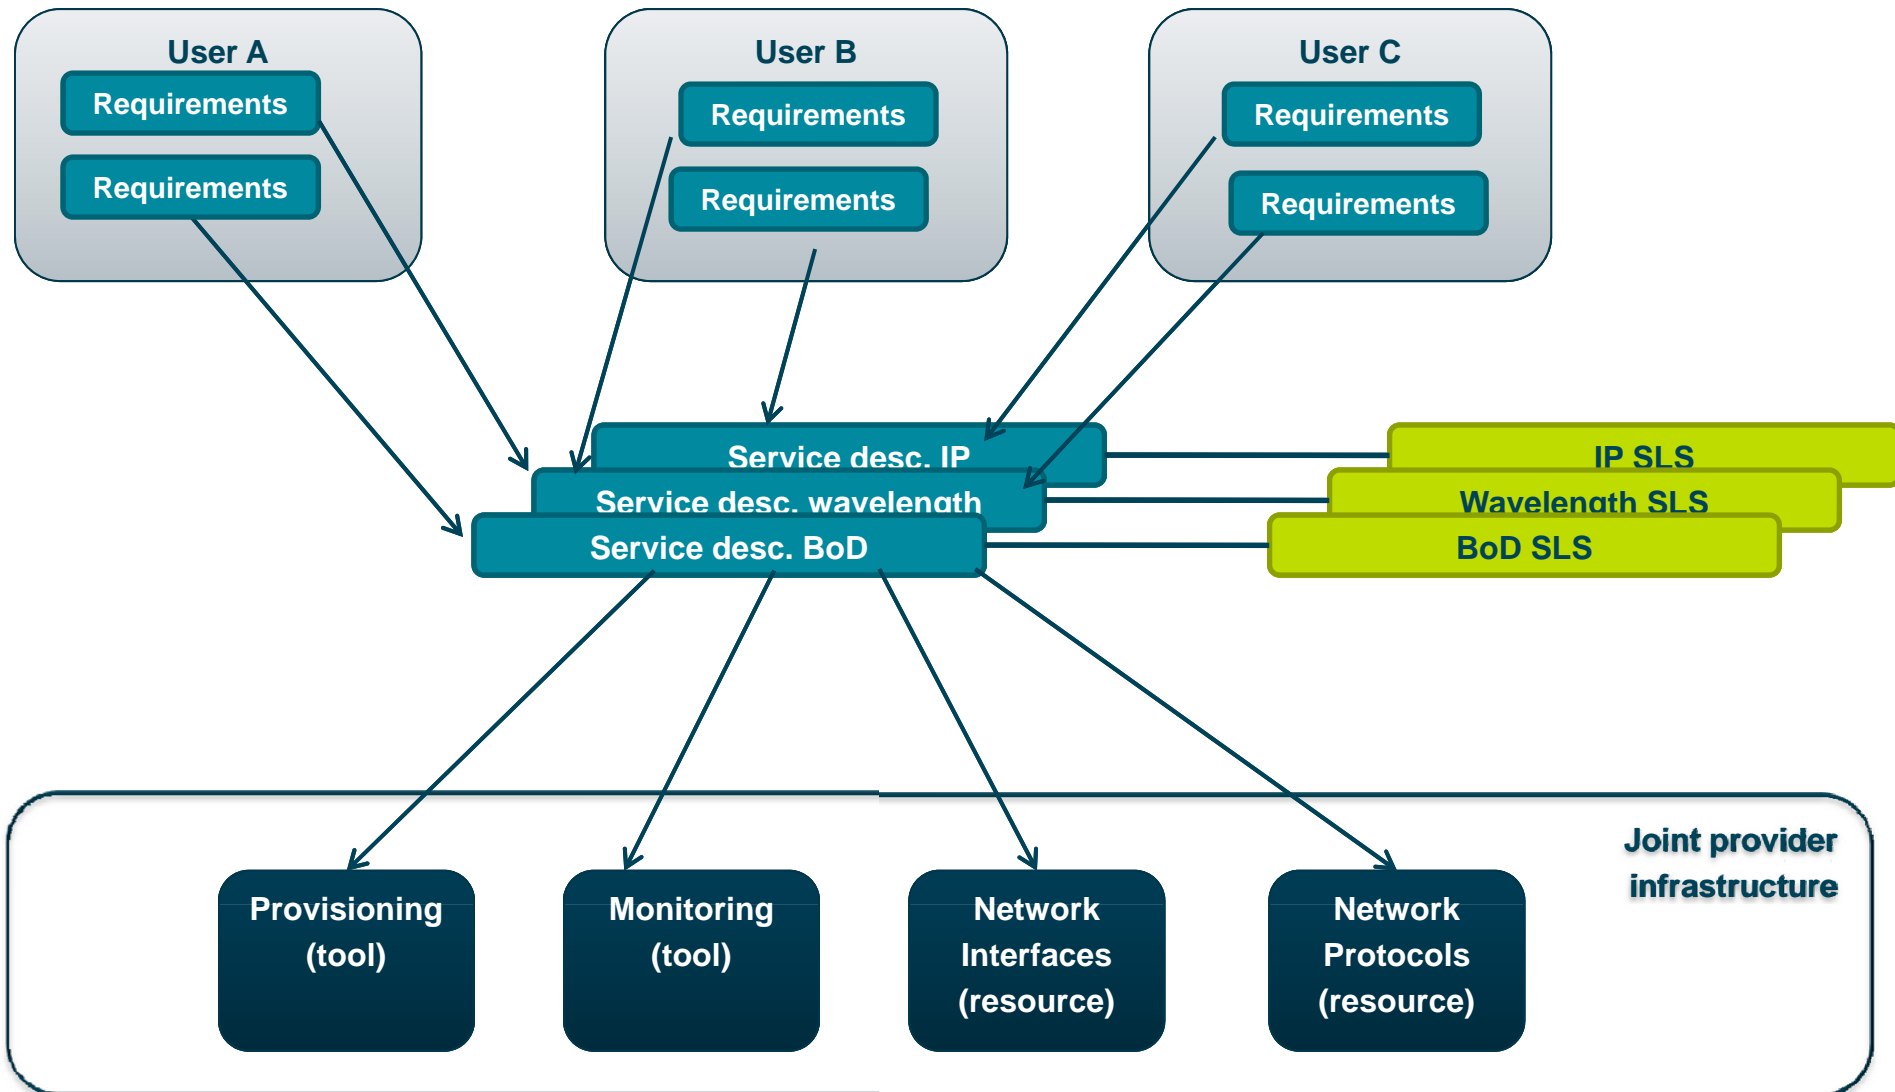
User A
Requirements
Requirements

User B
Requirements
Requirements

User C
Requirements
Requirements

Service desc. IP
Service desc. wavelength
Service desc. BoD

IP SLS
Wavelength SLS
BoD SLS

Provisioning (tool)

Monitoring (tool)

Network Interfaces (resource)

Network Protocols (resource)

Joint provider infrastructure